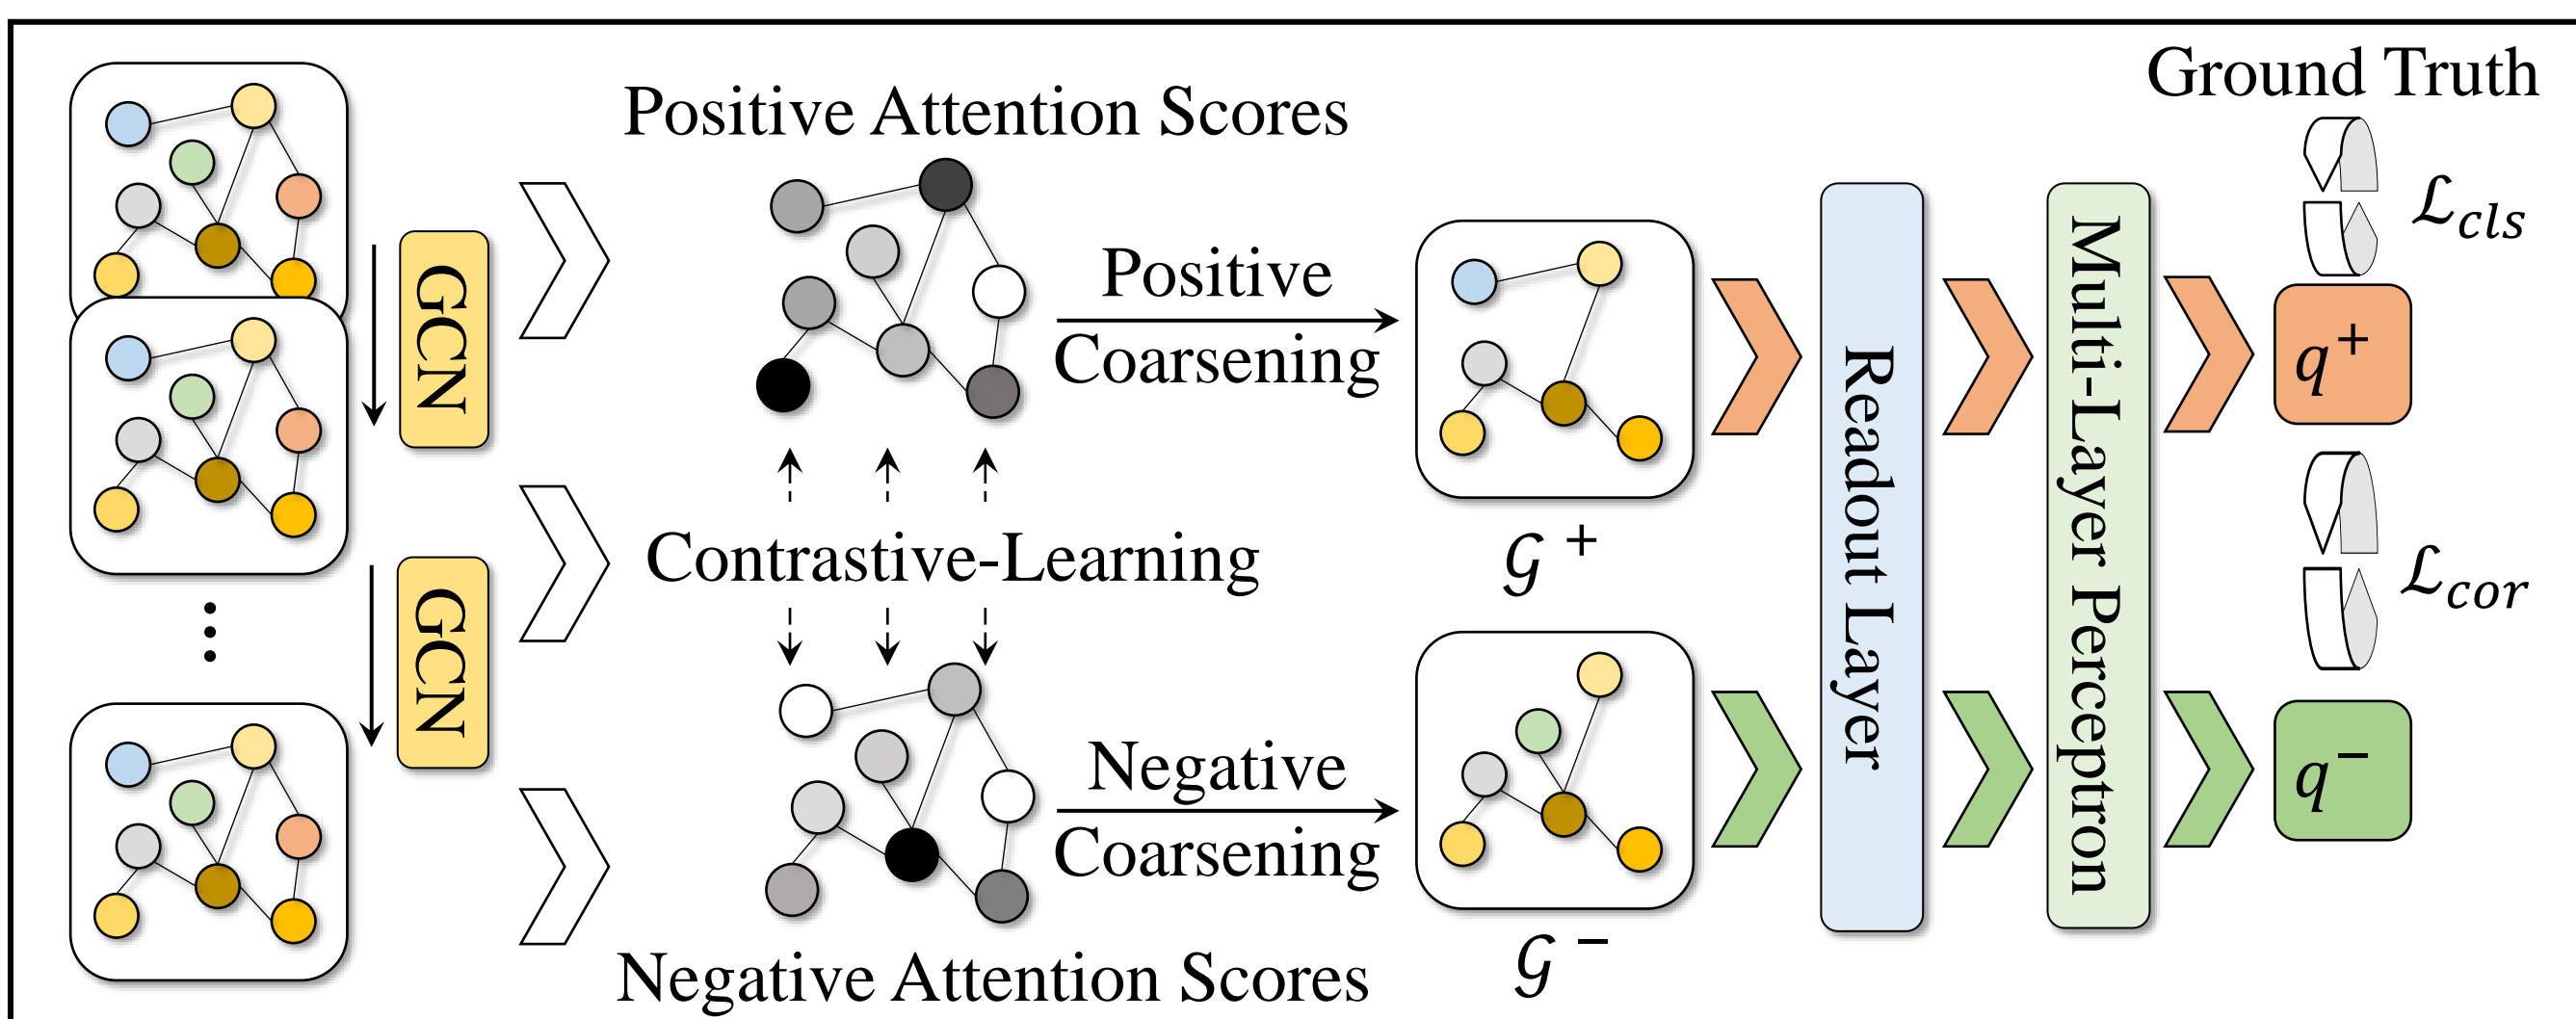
Ground Truth

Positive Attention Scores

GCN

GCN

Positive Coarsening

Contrastive-Learning

Negative Coarsening

Negative Attention Scores

$\mathcal{G}^+$

$\mathcal{G}^-$

Readout Layer

Multi-Layer Perceptron

$\mathcal{L}_{cls}$

$\mathcal{L}_{cor}$

$q^+$

$q^-$